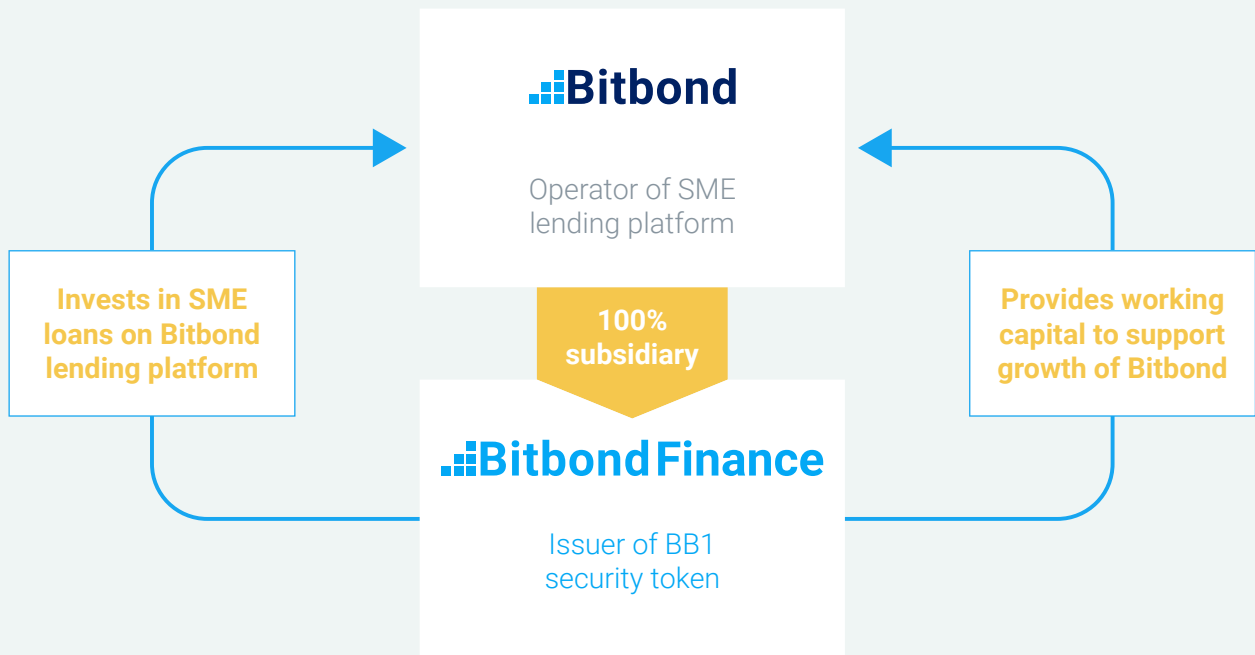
Bitbond

Operator of SME lending platform

Invests in SME loans on Bitbond lending platform

100% subsidiary

Provides working capital to support growth of Bitbond

BitbondFinance

Issuer of BB1 security token